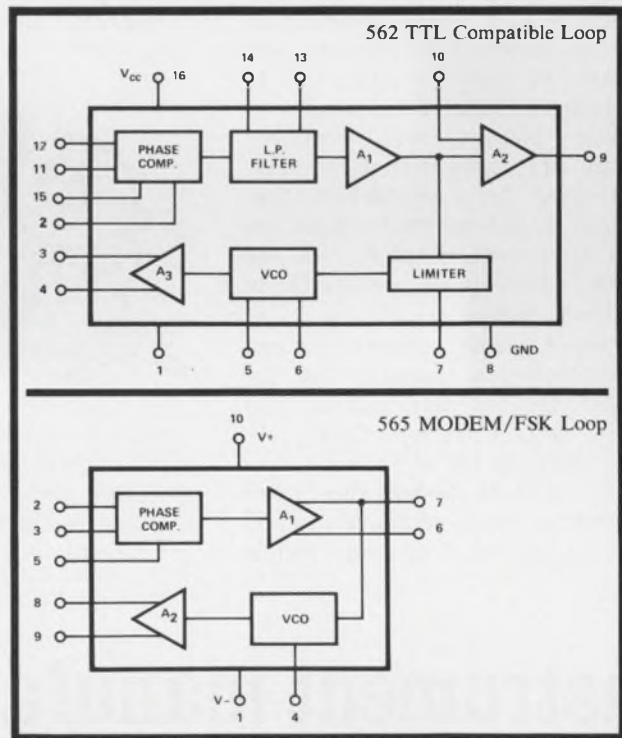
562 TTL Compatible Loop

$V_{cc}$ 16

14

13

10

12

11

15

2

PHASE COMP.

L.P. FILTER

$A_1$

$A_2$

9

3

4

$A_3$

VCO

LIMITER

1

5

6

7

8

GND

565 MODEM/FSK Loop

10

V+

2

3

5

PHASE COMP.

$A_1$

7

6

8

9

$A_2$

VCO

V-

1

4